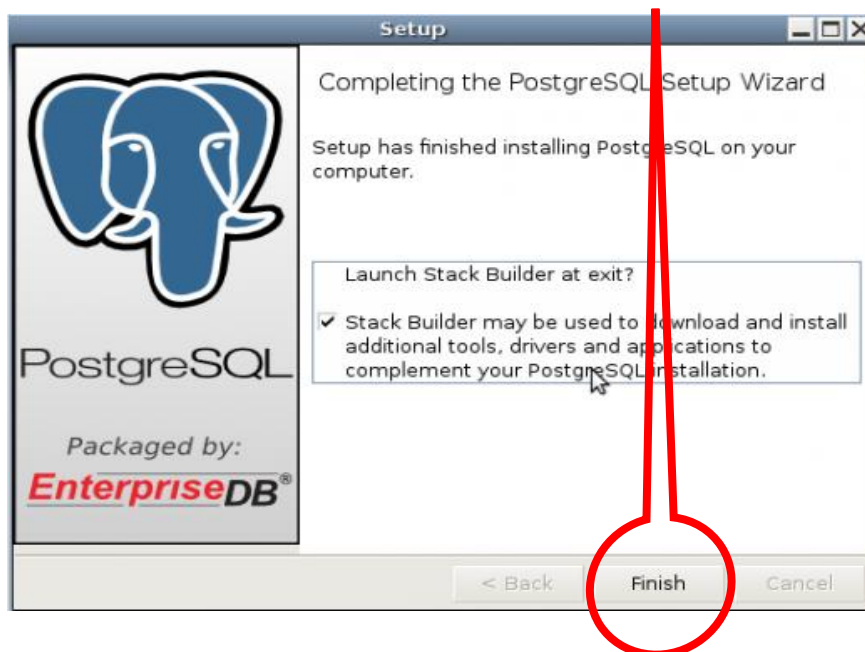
Setup

Completing the PostgreSQL Setup Wizard

Setup has finished installing Postg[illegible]eSQL on your computer.

Launch Stack Builder at exit?

✔ Stack Builder may be used to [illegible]ownload and install additional tools, drivers and ap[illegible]ications to complement your PostgreSQL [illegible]stallation.

PostgreSQL

Packaged by:

EnterpriseDB®

< Back

Finish

Cancel